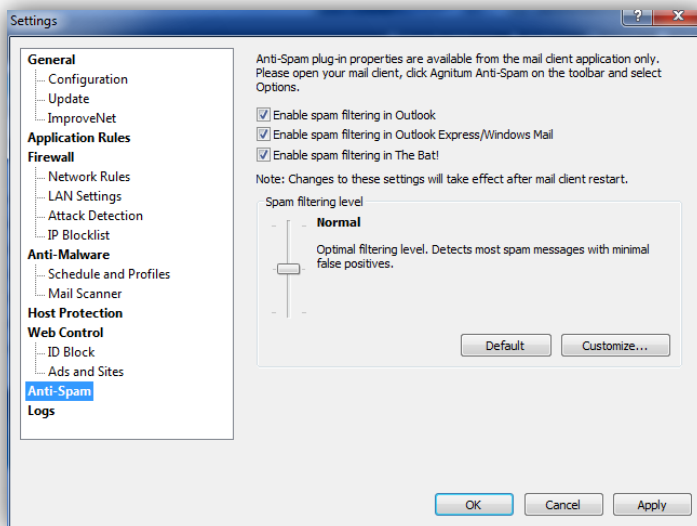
Settings

?

General
Configuration
Update
ImproveNet
Application Rules
Firewall
Network Rules
LAN Settings
Attack Detection
IP Blocklist
Anti-Malware
Schedule and Profiles
Mail Scanner
Host Protection
Web Control
ID Block
Ads and Sites
Anti-Spam
Logs

Anti-Spam plug-in properties are available from the mail client application only. Please open your mail client, click Agnitum Anti-Spam on the toolbar and select Options.

Enable spam filtering in Outlook
Enable spam filtering in Outlook Express/Windows Mail
Enable spam filtering in The Bat!

Note: Changes to these settings will take effect after mail client restart.

Spam filtering level

Normal

Optimal filtering level. Detects most spam messages with minimal false positives.

Default
Customize...

OK
Cancel
Apply